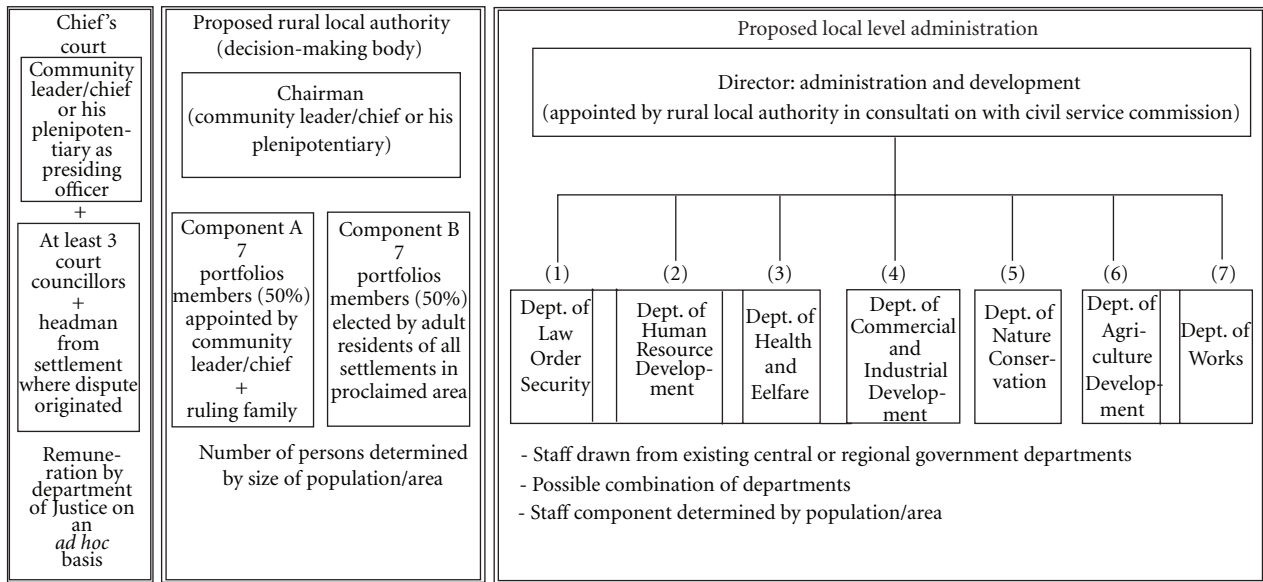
Chief's court

Community leader/chief or his plenipotentiary as presiding officer

+

At least 3 court councillors + headman from settlement where dispute originated

Remuneration by department of Justice on an *ad hoc* basis

Proposed rural local authority (decision-making body)

Chairman (community leader/chief or his plenipotentiary)

Component A 7 portfolios members (50%) appointed by community leader/chief + ruling family

Component B 7 portfolios members (50%) elected by adult residents of all settlements in proclaimed area

Number of persons determined by size of population/area

Proposed local level administration

Director: administration and development (appointed by rural local authority in consultati on with civil service commission)

(1) Dept. of Law Order Security

(2) Dept. of Human Resource Development

(3) Dept. of Health and Eelfare

(4) Dept. of Commercial and Industrial Development

(5) Dept. of Nature Conservation

(6) Dept. of Agriculture Development

(7) Dept. of Works

- Staff drawn from existing central or regional government departments
- Possible combination of departments
- Staff component determined by population/area